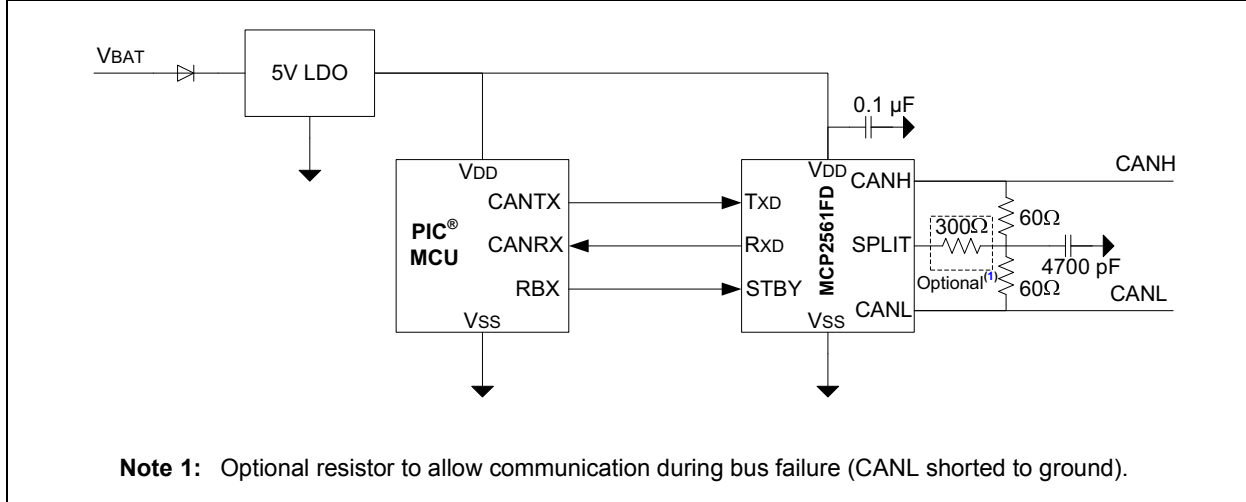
VBAT

5V LDO

0.1 µF

VDD

PIC®
MCU

CANTX

CANRX

RBX

VSS

TXD

RXD

STBY

VDD

MCP2561FD

VSS

CANH

SPLIT

CANL

300Ω

Optional(1)

60Ω

60Ω

4700 pF

CANH

CANL

**Note 1:** Optional resistor to allow communication during bus failure (CANL shorted to ground).